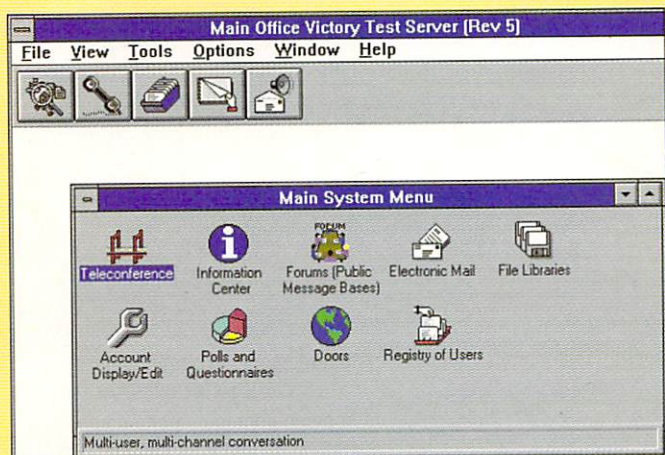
Main Office Victory Test Server (Rev 5)

File View Tools Options Window Help

Main System Menu

FORUM

Teleconference

Information Center

Forums (Public Message Bases)

Electronic Mail

File Libraries

Account Display/Edit

Polls and Questionnaires

Doors

Registry of Users

Multi-user, multi-channel conversation